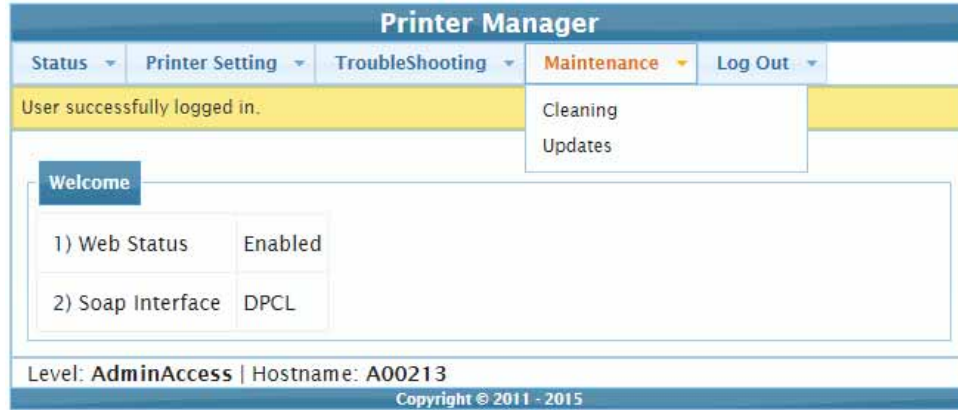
Printer Manager

Status ▾ Printer Setting ▾ TroubleShooting ▾ Maintenance ▾ Log Out ▾

User successfully logged in.

Cleaning
Updates

Welcome

| 1) Web Status | Enabled |
|---|---|
| 2) Soap Interface | DPCL |

Level: AdminAccess | Hostname: A00213

Copyright © 2011 - 2015